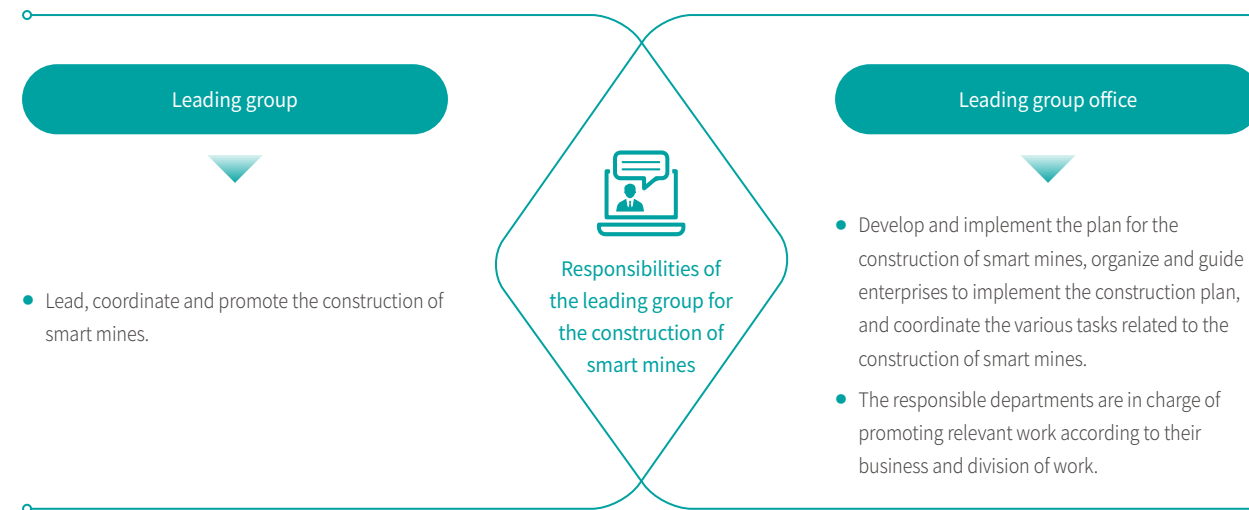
Leading group

Lead, coordinate and promote the construction of smart mines.

Responsibilities of the leading group for the construction of smart mines

Leading group office

Develop and implement the plan for the construction of smart mines, organize and guide enterprises to implement the construction plan, and coordinate the various tasks related to the construction of smart mines.

The responsible departments are in charge of promoting relevant work according to their business and division of work.